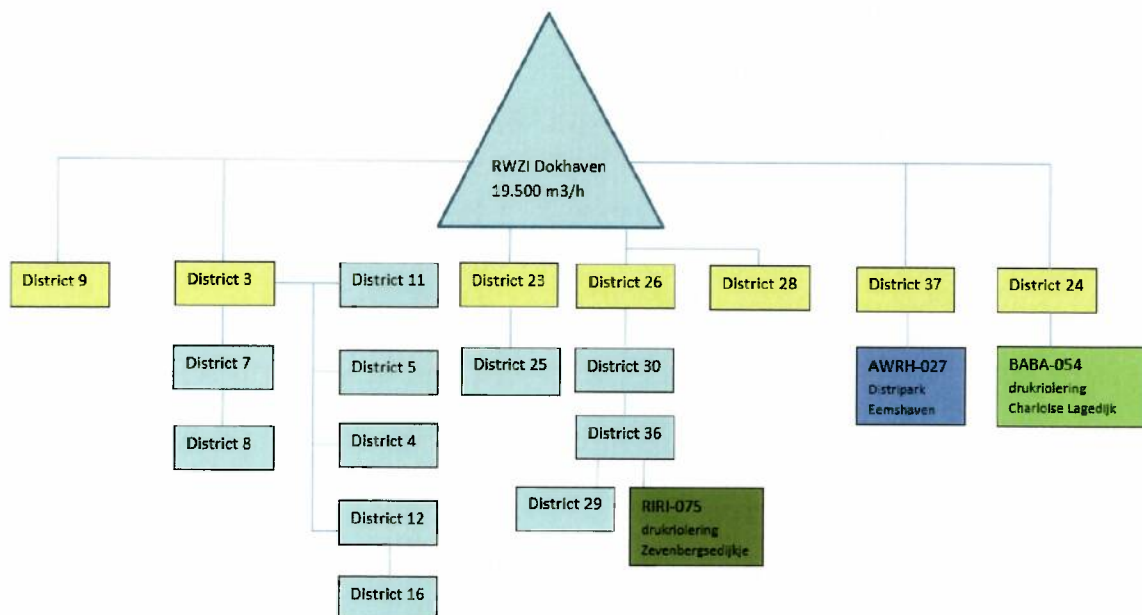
RWZI Dokhaven
19.500 m3/h

District 9

District 3

District 7

District 8

District 11

District 5

District 4

District 12

District 16

District 23

District 25

District 26

District 30

District 36

District 29

RIRI-075
drukriolering
Zevenbergsedijkje

District 28

District 37

AWRH-027
Distripark
Eemshaven

District 24

BABA-054
drukriolering
Charloise Lagedijk